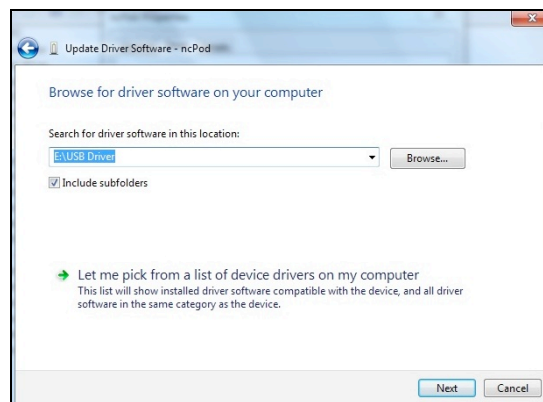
Update Driver Software - ncPod

Browse for driver software on your computer

Search for driver software in this location:

E:\USB Driver

Browse...

Include subfolders

Let me pick from a list of device drivers on my computer

This list will show installed driver software compatible with the device, and all driver software in the same category as the device.

Next

Cancel